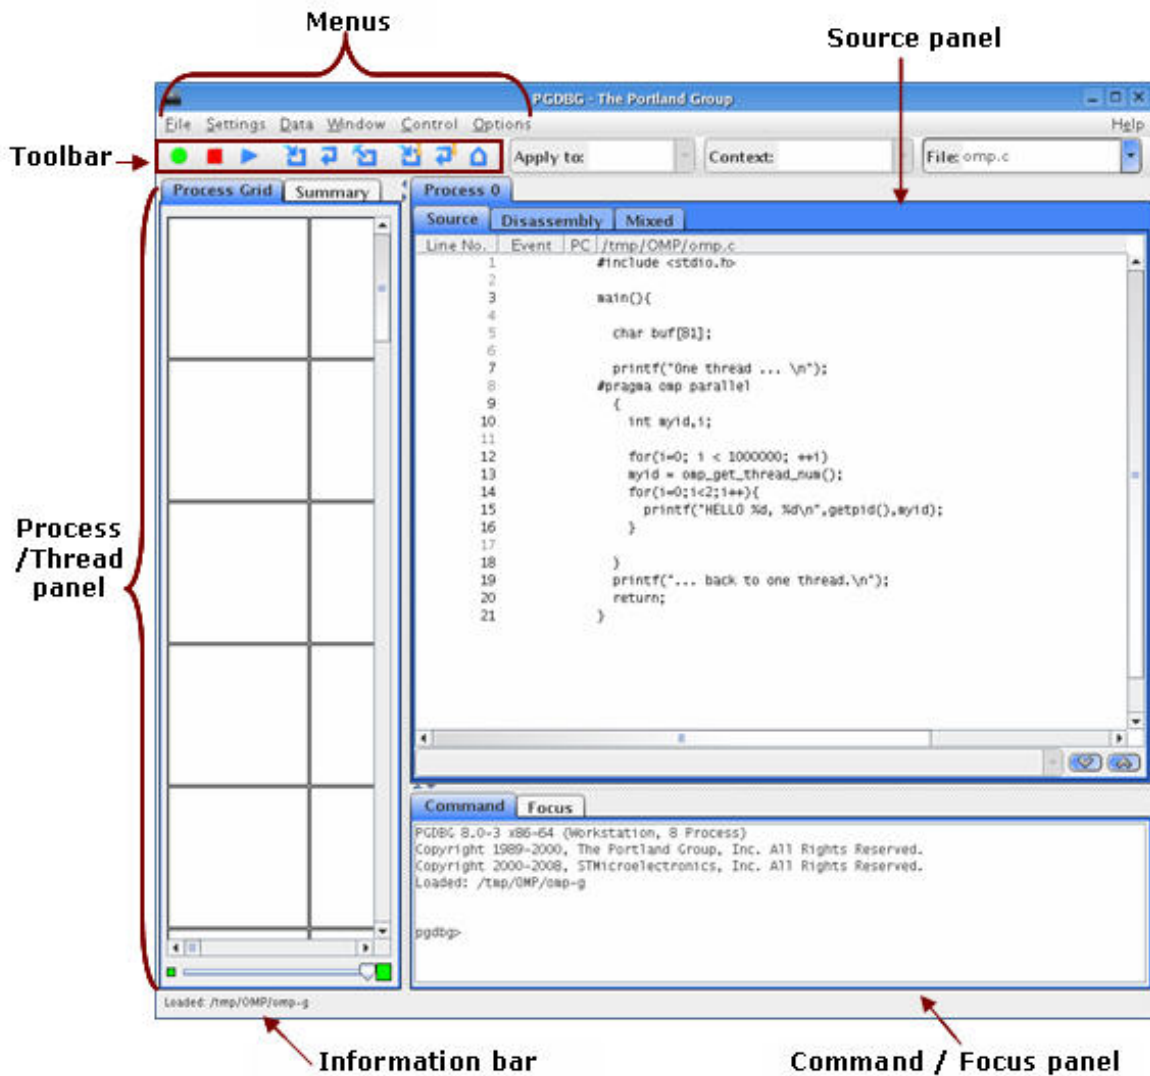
Menus

Source panel

PGDBG - The Portland Group

File Settings Data Window Control Options Help

Toolbar

Apply to: Context: File: omp.c

Process Grid Summary

Process 0

Source Disassembly Mixed

Line No. Event PC /tmp/OMP/omp.c

1 #include <stdio.h>
2
3 main(){
4
5 char buf[81];
6
7 printf("One thread ... \n");
8 #pragma omp parallel
9 {
10 int myid,i;
11
12 for(i=0; i < 1000000; ++i)
13 myid = omp_get_thread_num();
14 for(i=0;i<2;i++){
15 printf("HELLO %d, %d\n",getpid(),myid);
16 }
17
18 }
19 printf("... back to one thread.\n");
20 return;
21 }

Process /Thread panel

Command Focus

PGDBG 8.0-3 x86-64 (Workstation, 8 Process)
Copyright 1989-2000, The Portland Group, Inc. All Rights Reserved.
Copyright 2000-2008, STMicroelectronics, Inc. All Rights Reserved.
Loaded: /tmp/OMP/omp-g

pgdbg>

Loaded: /tmp/OMP/omp-g

Information bar

Command / Focus panel